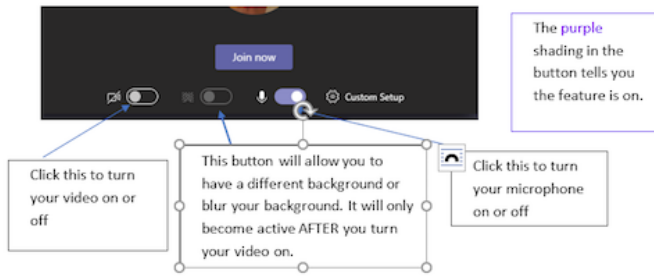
Join now

Custom Setup

The purple shading in the button tells you the feature is on.

Click this to turn your video on or off

This button will allow you to have a different background or blur your background. It will only become active AFTER you turn your video on.

Click this to turn your microphone on or off